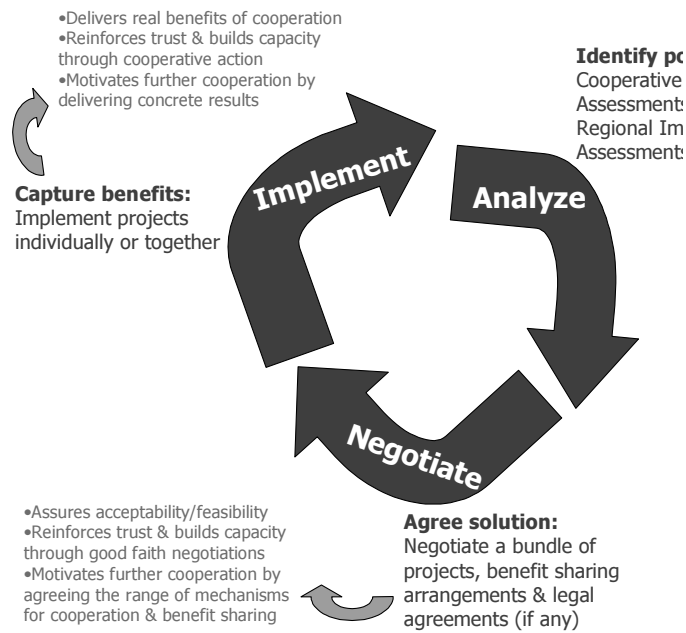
•Delivers real benefits of cooperation
•Reinforces trust & builds capacity through cooperative action
•Motivates further cooperation by delivering concrete results

**Identify po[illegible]**
Cooperative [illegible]
Assessments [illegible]
Regional Im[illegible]
Assessments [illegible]

**Capture benefits:**
Implement projects individually or together

Implement

Analyze

Negotiate

•Assures acceptability/feasibility
•Reinforces trust & builds capacity through good faith negotiations
•Motivates further cooperation by agreeing the range of mechanisms for cooperation & benefit sharing

**Agree solution:**
Negotiate a bundle of projects, benefit sharing arrangements & legal agreements (if any)